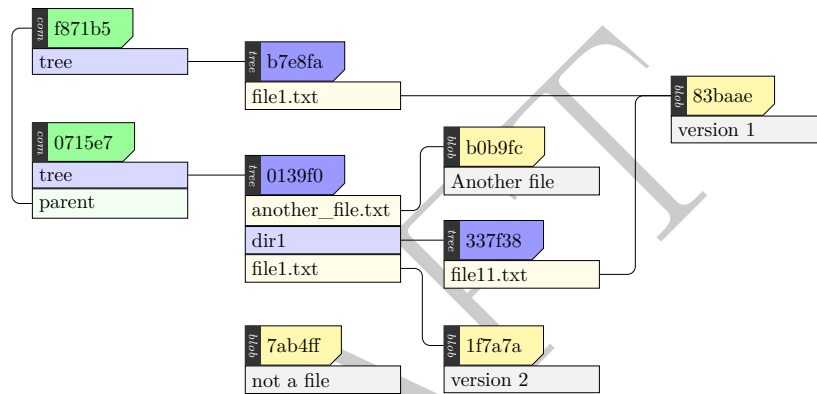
com f871b5
tree

tree b7e8fa
file1.txt

blob 83baae
version 1

com 0715e7
tree
parent

tree 0139f0
another_file.txt
dir1
file1.txt

blob b0b9fc
Another file

tree 337f38
file11.txt

blob 7ab4ff
not a file

blob 1f7a7a
version 2

DRAFT